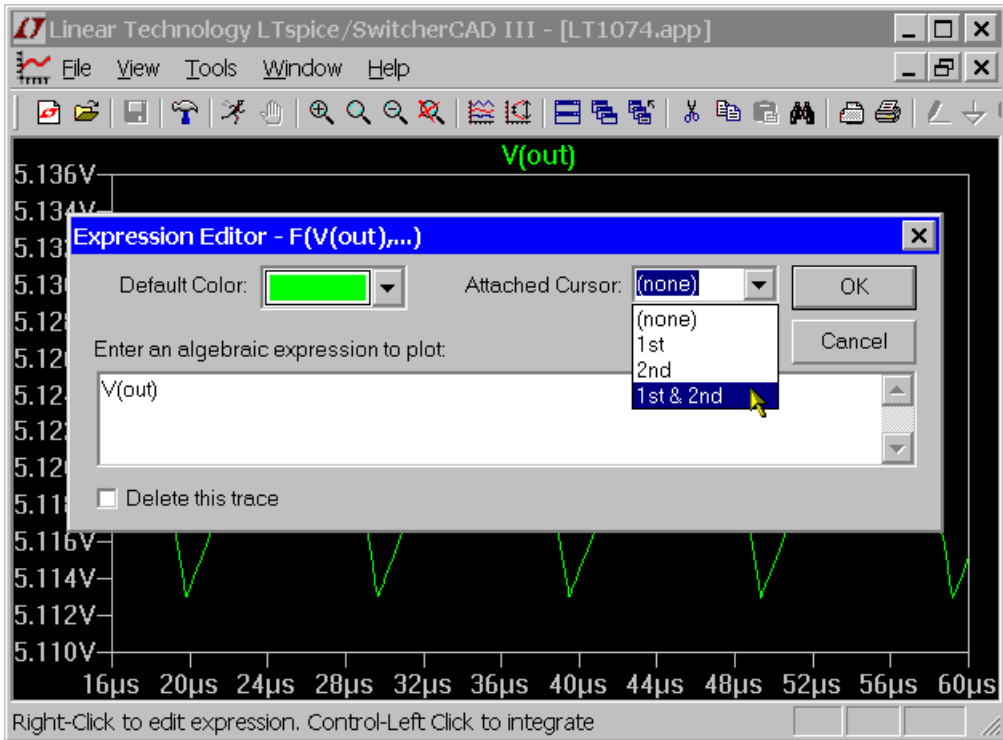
Linear Technology LTspice/SwitcherCAD III - [LT1074.app]

File View Tools Window Help

V(out)

5.136V
5.134V
5.13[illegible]
5.13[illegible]
5.12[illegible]
5.12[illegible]
5.12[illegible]
5.12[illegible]
5.12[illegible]
5.11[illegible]
5.116V
5.114V
5.112V
5.110V

16µs 20µs 24µs 28µs 32µs 36µs 40µs 44µs 48µs 52µs 56µs 60µs

Expression Editor - F(V(out),...)

Default Color:

Attached Cursor: (none)

(none)
1st
2nd
1st & 2nd

OK

Cancel

Enter an algebraic expression to plot:

V(out)

Delete this trace

Right-Click to edit expression. Control-Left Click to integrate